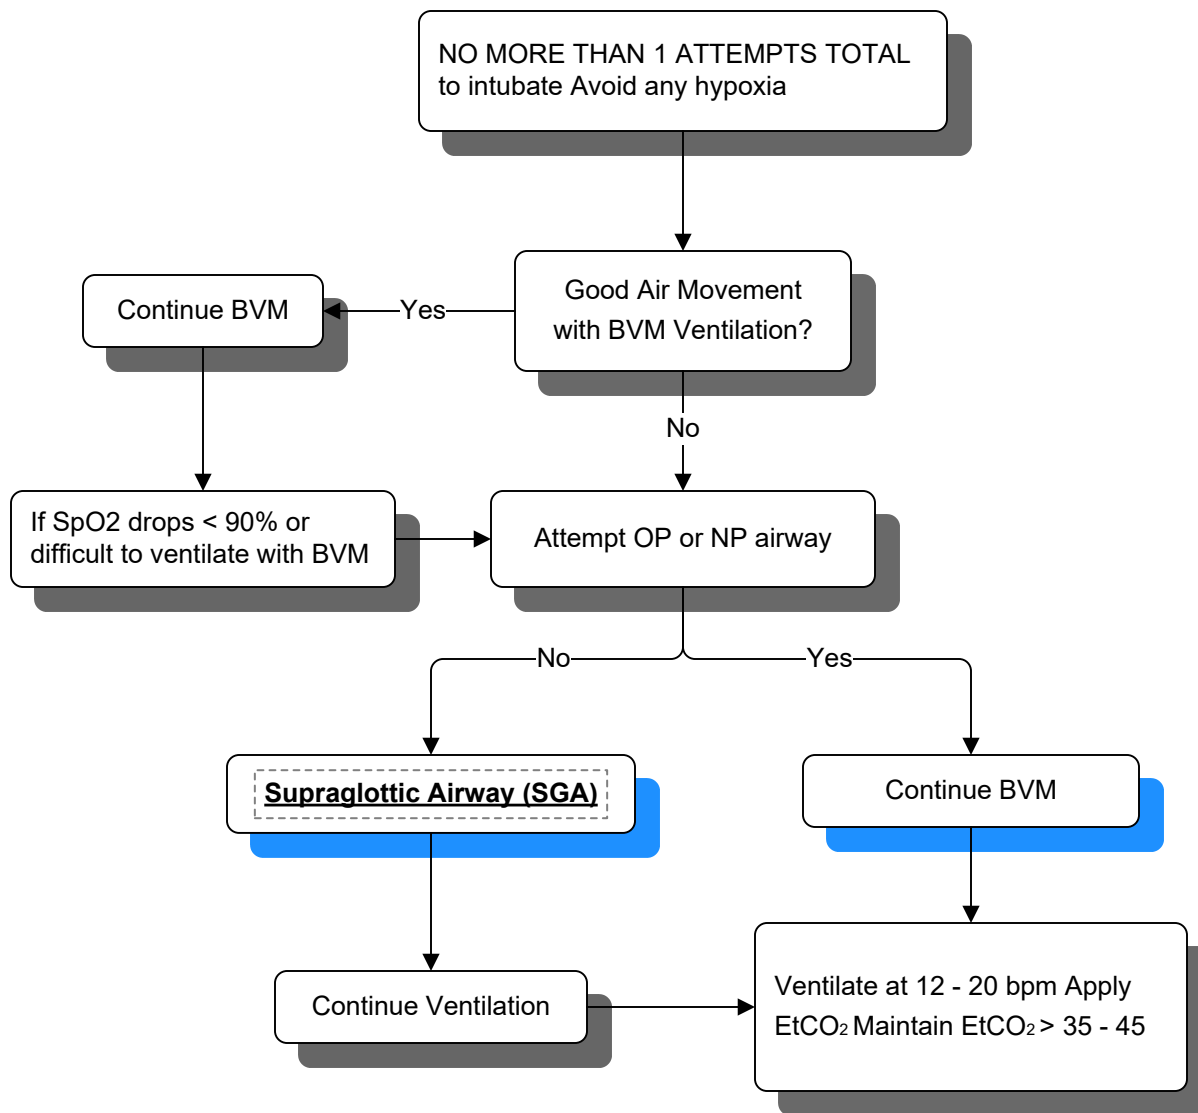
NO MORE THAN 1 ATTEMPTS TOTAL to intubate Avoid any hypoxia

Good Air Movement with BVM Ventilation?

Yes

Continue BVM

No

If SpO2 drops < 90% or difficult to ventilate with BVM

Attempt OP or NP airway

No

Yes

Supraglottic Airway (SGA)

Continue BVM

Continue Ventilation

Ventilate at 12 - 20 bpm Apply $EtCO_2$ Maintain $EtCO_2$ > 35 - 45